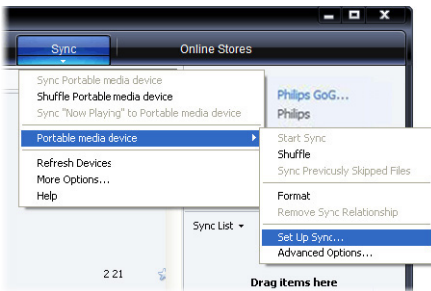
Sync
Online Stores
Sync Portable media device
Shuffle Portable media device
Sync "Now Playing" to Portable media device
Portable media device
Refresh Devices
More Options...
Help
Philips GoG...
Philips
Start Sync
Shuffle
Sync Previously Skipped Files
Format
Remove Sync Relationship
Sync List
Set Up Sync...
Advanced Options...
2 21
Drag items here